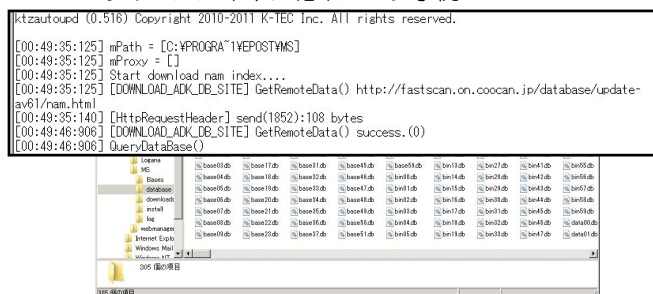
ktzautoupd (0.516) Copyright 2010-2011 K-TEC Inc. All rights reserved.

[00:49:35:125] mPath = [C:¥PROGRA~1¥EPOST¥MS]
[00:49:35:125] mProxy = []
[00:49:35:125] Start download nam index....
[00:49:35:125] [DOWNLOAD_ADK_DB_SITE] GetRemoteData() http://fastscan.on.coocan.jp/database/update-av61/nam.html
[00:49:35:140] [HttpRequestHeader] send(1852):108 bytes
[00:49:46:906] [DOWNLOAD_ADK_DB_SITE] GetRemoteData() success.(0)
[00:49:46:906] QueryDataBase()

Logana
MS
Bases
database
downloads
install
log
webmanager
Internet Explo
Windows Mail
Windows NT

| base03db | base17db | base31db | base45db | base59db | bin13db | bin27db | bin41db | bin55db |
|---|---|---|---|---|---|---|---|---|
| base04db | base18db | base32db | base46db | bin00db | bin14db | bin28db | bin42db | bin56db |
| base05db | base19db | base33db | base47db | bin01db | bin15db | bin29db | bin43db | bin57db |
| base06db | base20db | base34db | base48db | bin02db | bin16db | bin30db | bin44db | bin58db |
| base07db | base21db | base35db | base49db | bin03db | bin17db | bin31db | bin45db | bin59db |
| base08db | base22db | base36db | base50db | bin04db | bin18db | bin32db | bin46db | data00db |
| base09db | base23db | base37db | base51db | bin05db | bin19db | bin33db | bin47db | data01db |

305 個の項目

305 個の項目